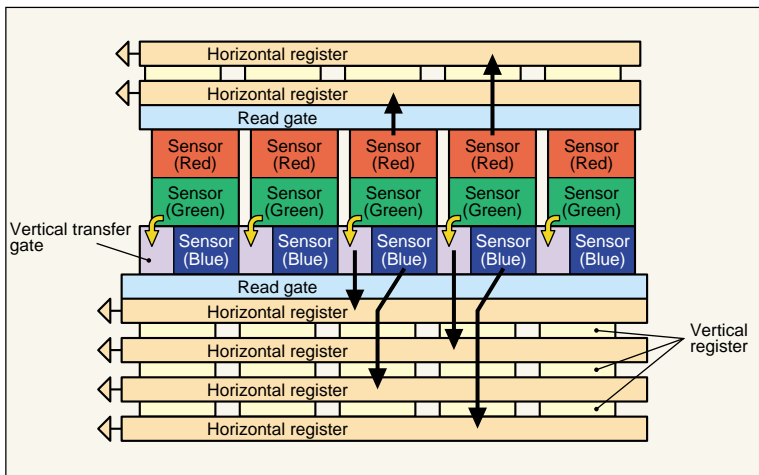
Horizontal register

Horizontal register

Read gate

Sensor (Red)

Sensor (Red)

Sensor (Red)

Sensor (Red)

Sensor (Red)

Sensor (Green)

Sensor (Green)

Sensor (Green)

Sensor (Green)

Sensor (Green)

Vertical transfer gate

Sensor (Blue)

Sensor (Blue)

Sensor (Blue)

Sensor (Blue)

Sensor (Blue)

Read gate

Horizontal register

Horizontal register

Horizontal register

Horizontal register

Vertical register